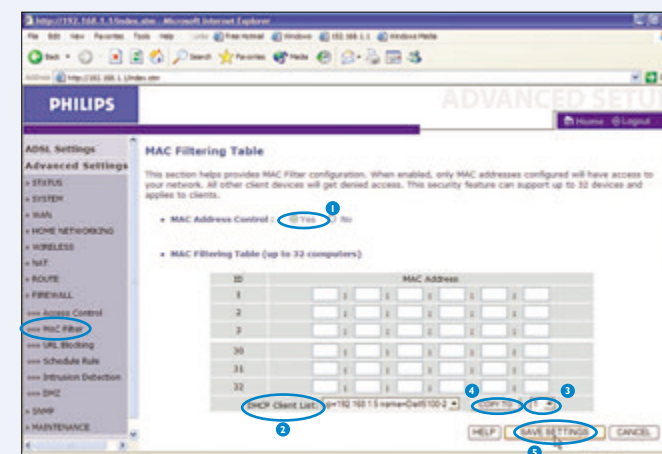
http://192.168.1.1/index.stm - Microsoft Internet Explorer

File Edit View Favorites Tools Help Links Free Hotmail Windows 192.168.1.1 Windows Media

Back Search Favorites Media

Address http://192.168.1.1/index.stm

PHILIPS

ADVANCED SETUP

Home Logout

ADSL Settings
Advanced Settings
» STATUS
» SYSTEM
» WAN
» HOME NETWORKING
» WIRELESS
» NAT
» ROUTE
» FIREWALL
»»» Access Control
»»» MAC Filter
»»» URL Blocking
»»» Schedule Rule
»»» Intrusion Detection
»»» DMZ
» SNMP
» MAINTENANCE

MAC Filtering Table

This section helps provides MAC Filter configuration. When enabled, only MAC addresses configured will have access to your network. All other client devices will get denied access. This security feature can support up to 32 devices and applies to clients.

1

• MAC Address Control : Yes No

• MAC Filtering Table (up to 32 computers):

| ID | MAC Address |
|---|---|
| 1 | : : : : : |
| 2 | : : : : : |
| 3 | : : : : : |
| 30 | : : : : : |
| 31 | : : : : : |
| 32 | : : : : : |

4 3

DHCP Client List: ip=192.168.1.5 name=Dell5100-2 Copy To 1

2

HELP SAVE SETTINGS CANCEL

5